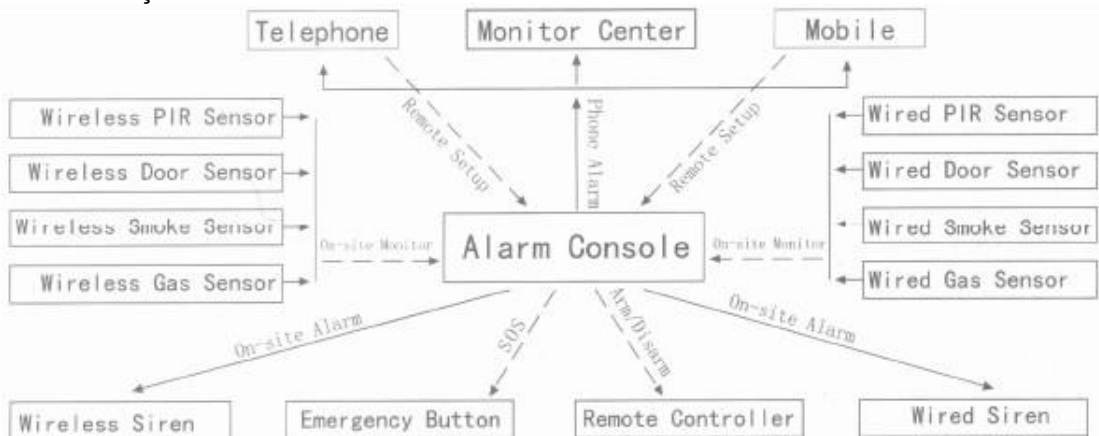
Telephone

Monitor Center

Mobile

Remote Setup

Phone Alarm

Remote Setup

Wireless PIR Sensor

Wireless Door Sensor

Wireless Smoke Sensor

Wireless Gas Sensor

On-site Monitor

Alarm Console

On-site Monitor

Wired PIR Sensor

Wired Door Sensor

Wired Smoke Sensor

Wired Gas Sensor

On-site Alarm

SOS

Arm/Disarm

On-site Alarm

Wireless Siren

Emergency Button

Remote Controller

Wired Siren